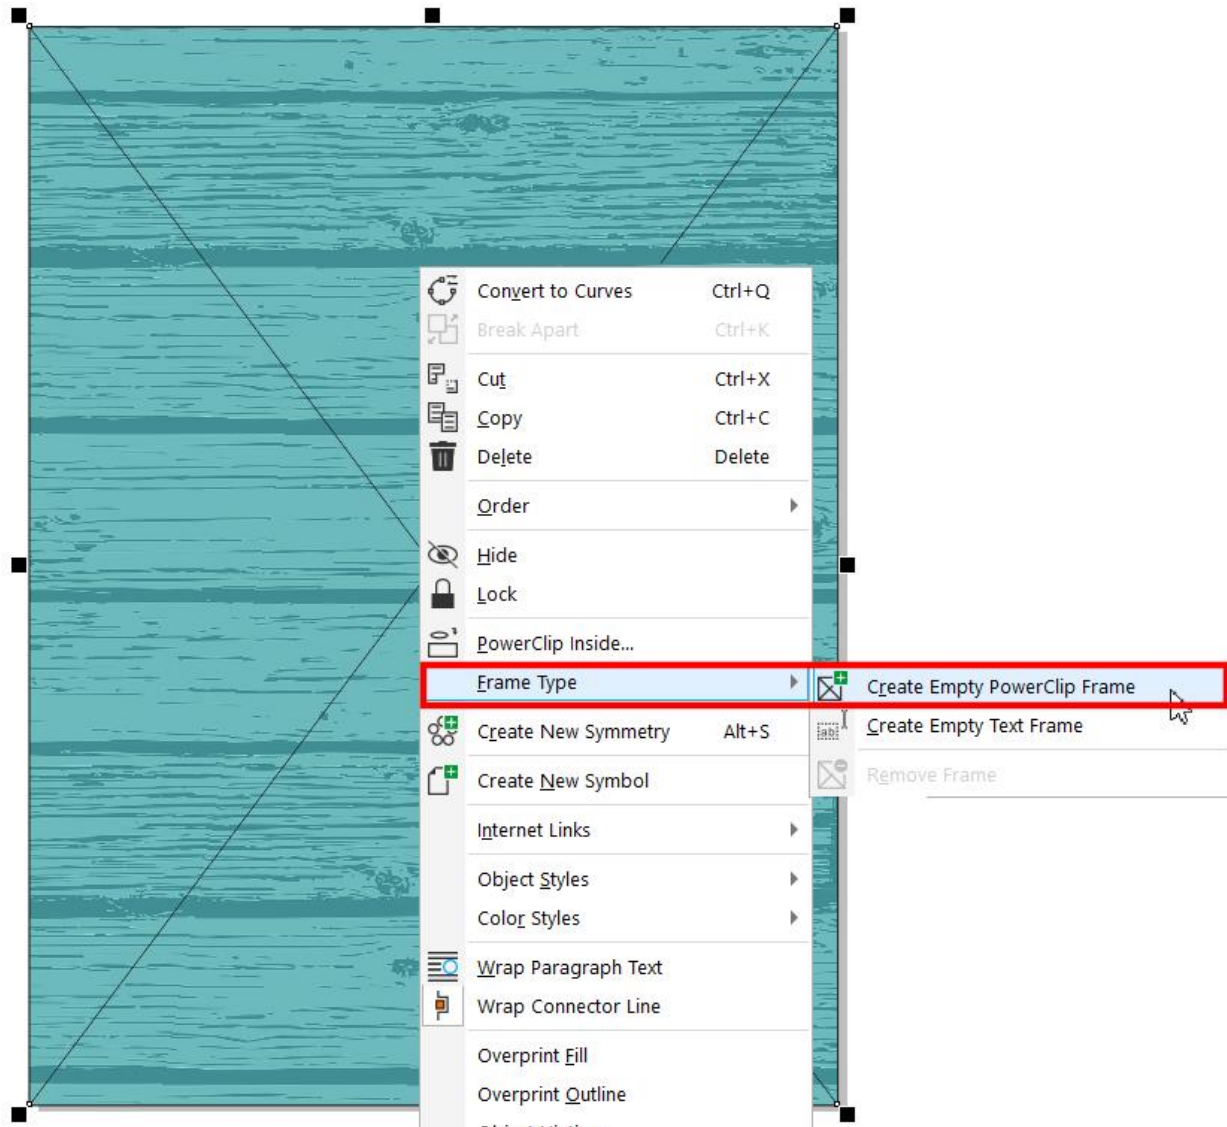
Convert to Curves Ctrl+Q
Break Apart Ctrl+K
Cut Ctrl+X
Copy Ctrl+C
Delete Delete
Order
Hide
Lock
PowerClip Inside...
Frame Type
Create New Symmetry Alt+S
Create New Symbol
Internet Links
Object Styles
Color Styles
Wrap Paragraph Text
Wrap Connector Line
Overprint Fill
Overprint Outline
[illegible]

Create Empty PowerClip Frame
Create Empty Text Frame
Remove Frame